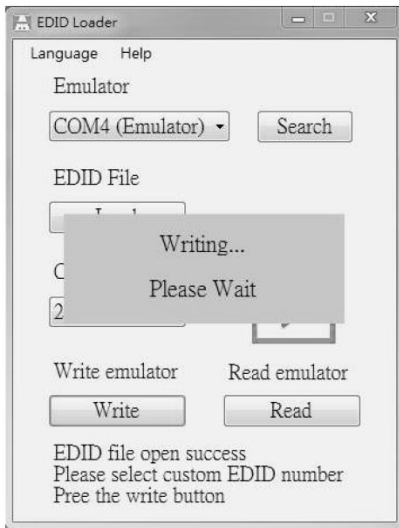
EDID Loader

Language Help

Emulator

COM4 (Emulator)

Search

EDID File

L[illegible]

Writing...

Please Wait

C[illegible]

2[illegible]

Write emulator

Read emulator

Write

Read

EDID file open success
Please select custom EDID number
Pree the write button